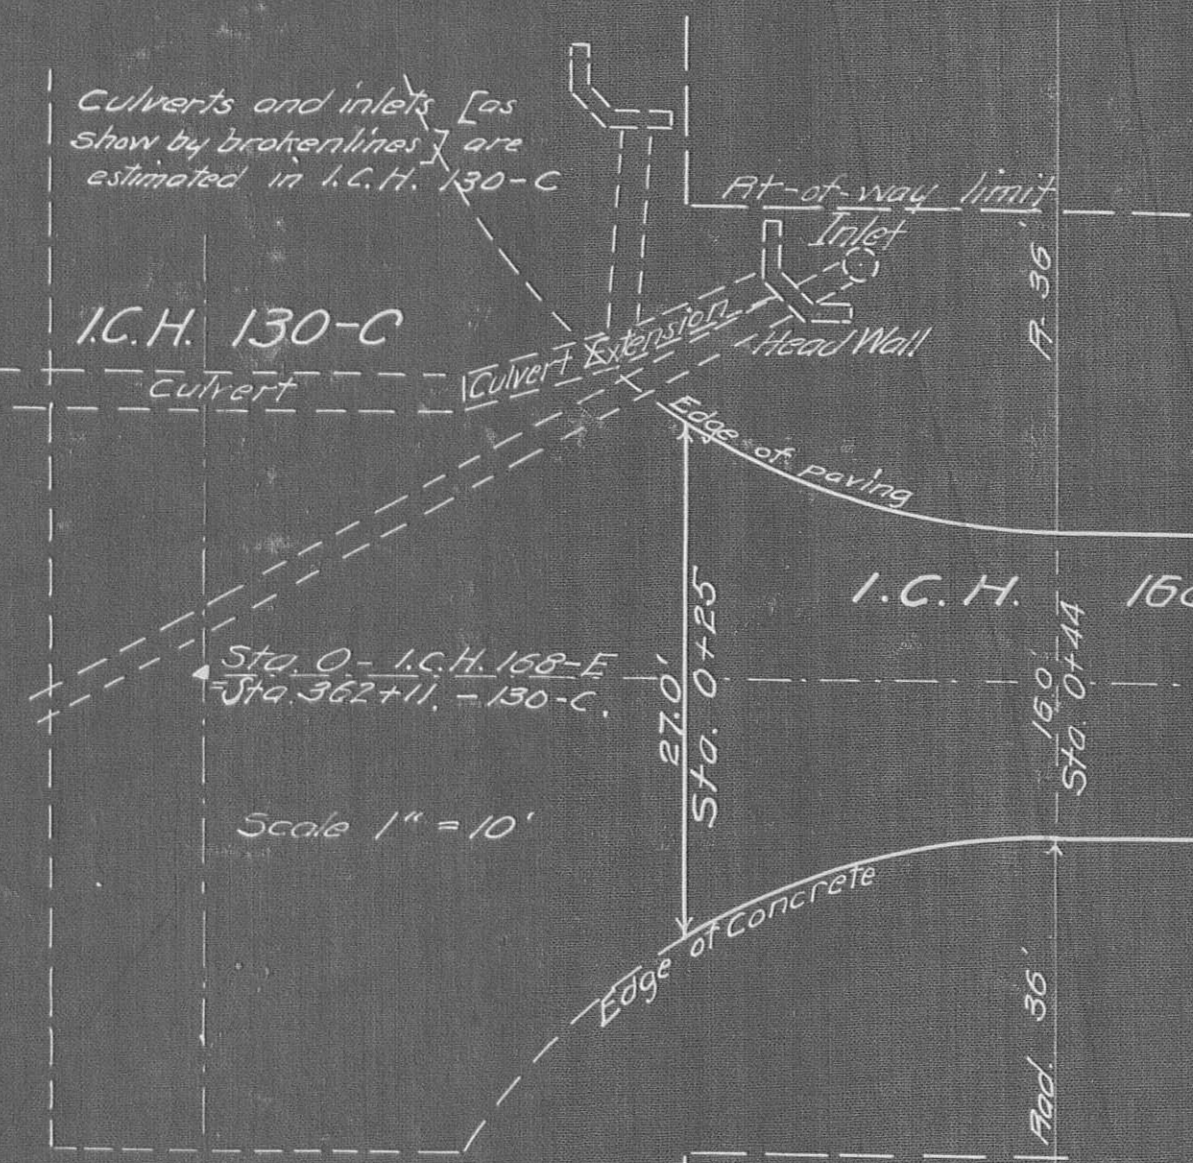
Culverts and inlets [as show by brokenlines] are estimated in I.C.H. 130-C

Rt-of-way limit

Inlet

I.C.H. 130-C

Culvert

Culvert Extension

Head Wall

R. 36'

Edge of paving

I.C.H. 16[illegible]

Sta. 0 - I.C.H. 168-E
=Sta. 362+11, - 130-C.

27.0'

Sta. 0+25

16.0'

Sta. 0+44

Scale 1" = 10'

Edge of Concrete

Rad. 36'